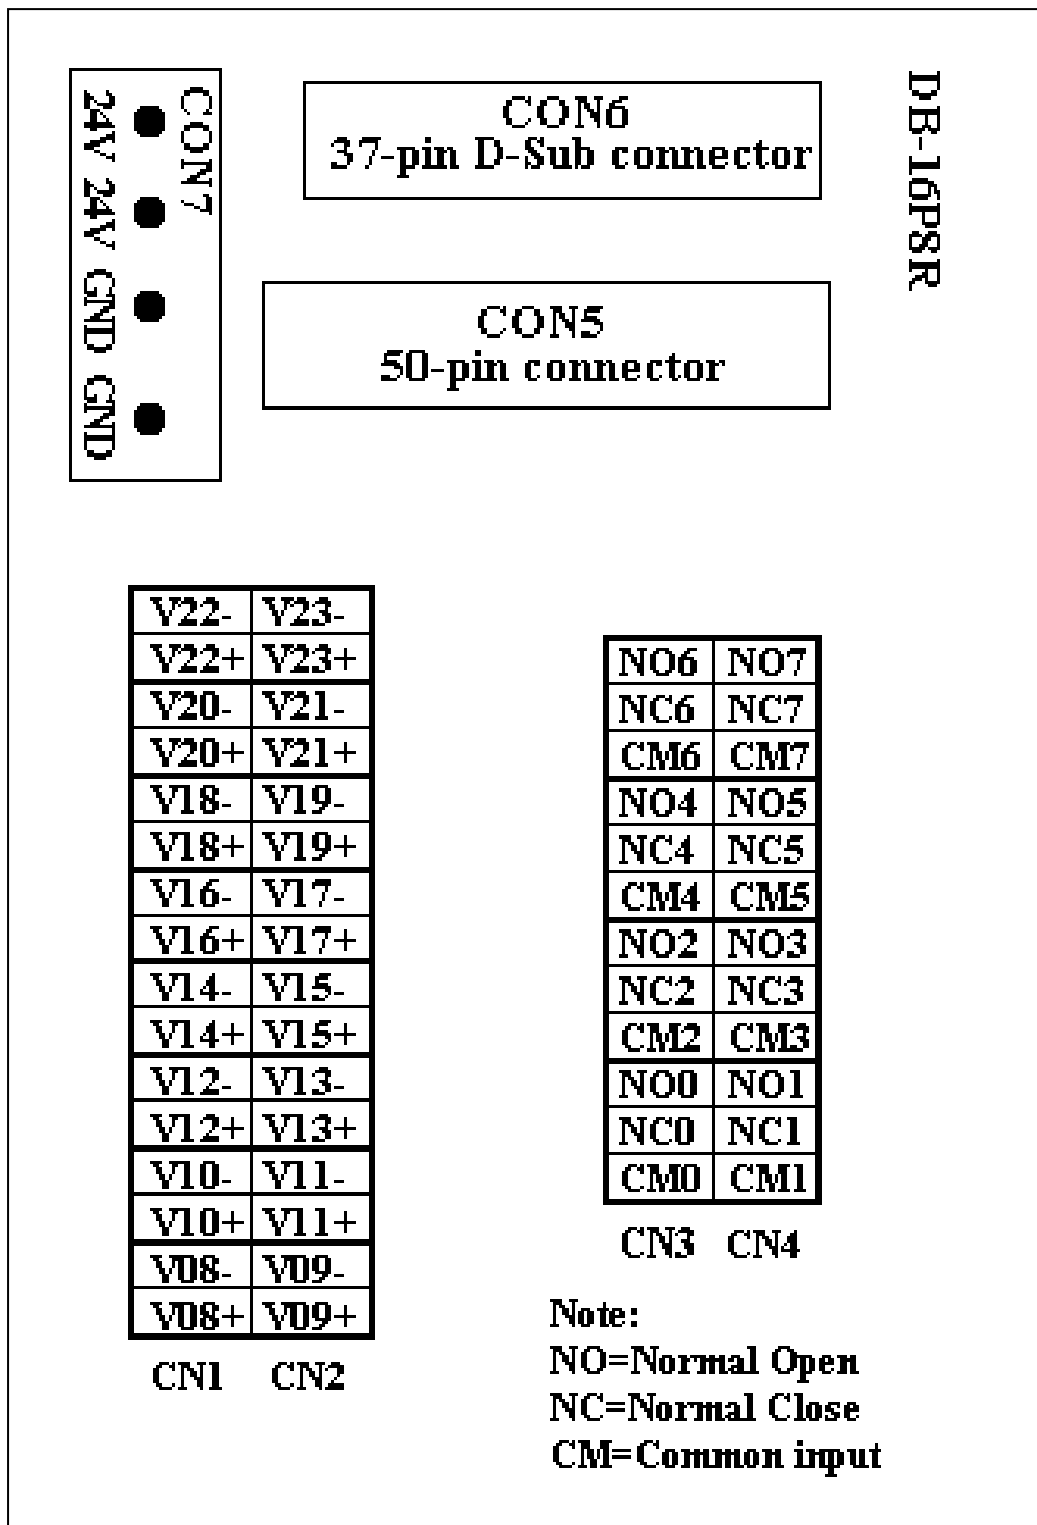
CON7
24V 24V GND GND

CON6
37-pin D-Sub connector

DB-16P8R

CON5
50-pin connector

| V22- | V23- |
|---|---|
| V22+ | V23+ |
| V20- | V21- |
| V20+ | V21+ |
| V18- | V19- |
| V18+ | V19+ |
| V16- | V17- |
| V16+ | V17+ |
| V14- | V15- |
| V14+ | V15+ |
| V12- | V13- |
| V12+ | V13+ |
| V10- | V11- |
| V10+ | V11+ |
| V08- | V09- |
| V08+ | V09+ |

CN1 CN2

| NO6 | NO7 |
|---|---|
| NC6 | NC7 |
| CM6 | CM7 |
| NO4 | NO5 |
| NC4 | NC5 |
| CM4 | CM5 |
| NO2 | NO3 |
| NC2 | NC3 |
| CM2 | CM3 |
| NO0 | NO1 |
| NC0 | NC1 |
| CM0 | CM1 |

CN3 CN4

Note:
NO=Normal Open
NC=Normal Close
CM=Common input